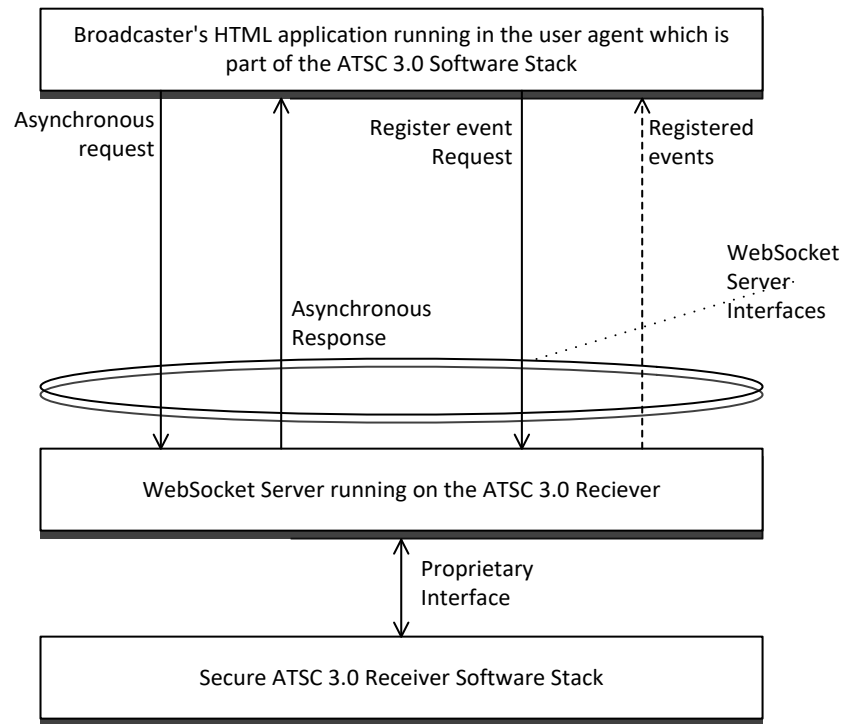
Broadcaster's HTML application running in the user agent which is part of the ATSC 3.0 Software Stack

Asynchronous request

Register event Request

Registered events

WebSocket Server Interfaces

Asynchronous Response

WebSocket Server running on the ATSC 3.0 Reciever

Proprietary Interface

Secure ATSC 3.0 Receiver Software Stack